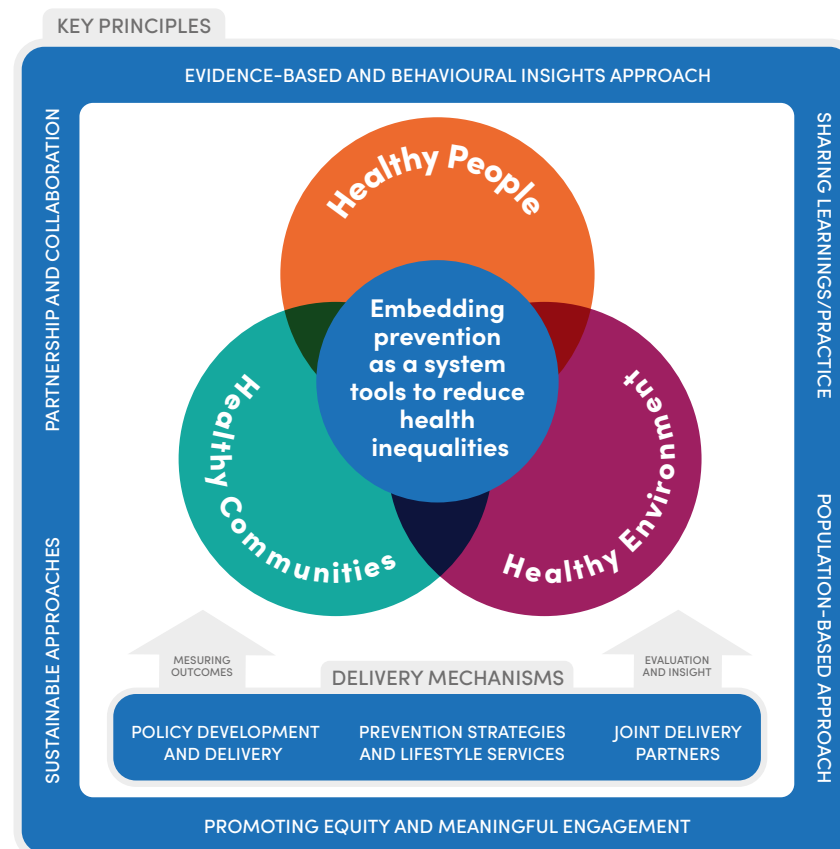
KEY PRINCIPLES

EVIDENCE-BASED AND BEHAVIOURAL INSIGHTS APPROACH

PARTNERSHIP AND COLLABORATION

SUSTAINABLE APPROACHES

SHARING LEARNINGS/PRACTICE

POPULATION-BASED APPROACH

Healthy People

Healthy Communities

Healthy Environment

Embedding prevention as a system tools to reduce health inequalities

MESURING OUTCOMES

EVALUATION AND INSIGHT

DELIVERY MECHANISMS

POLICY DEVELOPMENT AND DELIVERY

PREVENTION STRATEGIES AND LIFESTYLE SERVICES

JOINT DELIVERY PARTNERS

PROMOTING EQUITY AND MEANINGFUL ENGAGEMENT